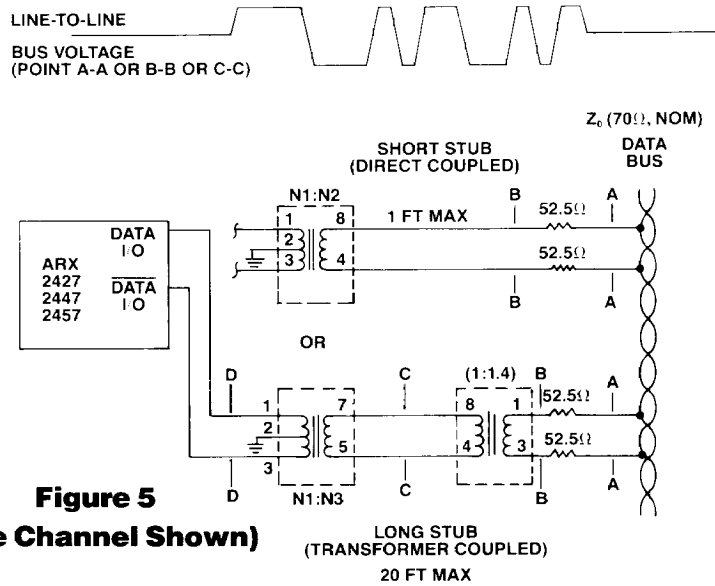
LINE-TO-LINE

BUS VOLTAGE
(POINT A-A OR B-B OR C-C)

$Z_0$ (70Ω, NOM)

SHORT STUB
(DIRECT COUPLED)

DATA
BUS

N1:N2

1 8

2

3 4

1 FT MAX

B

52.5Ω

A

52.5Ω

B

A

DATA
I/O

ARX
2427
2447
2457

$\overline{DATA}$
I/O

OR

D

C

(1:1.4)

B

A

1 7

8 1

52.5Ω

2

52.5Ω

4 3

3 5

D

C

B

A

N1:N3

Figure 5

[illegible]e Channel Shown)

LONG STUB
(TRANSFORMER COUPLED)

20 FT MAX